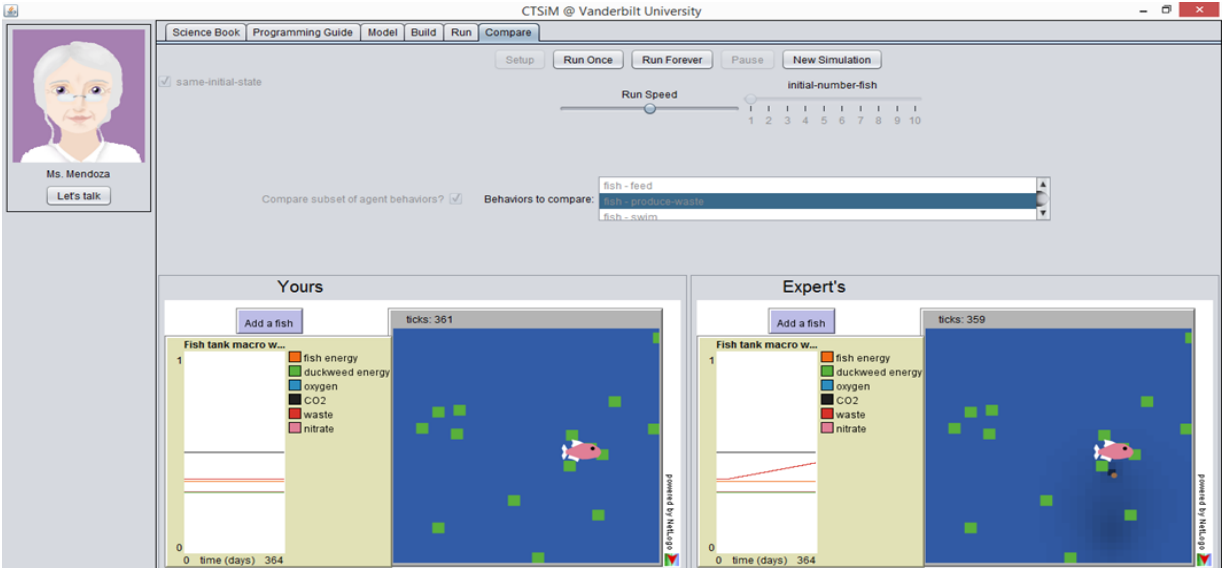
CTSiM @ Vanderbilt University

Ms. Mendoza
Let's talk

Science Book | Programming Guide | Model | Build | Run | Compare

Setup | Run Once | Run Forever | Pause | New Simulation

same-initial-state

Run Speed

initial-number-fish
1 2 3 4 5 6 7 8 9 10

Compare subset of agent behaviors?

Behaviors to compare:
fish - feed
fish - produce-waste
fish - swim

Yours

Add a fish

ticks: 361

Fish tank macro w...
1
0
0 time (days) 364
fish energy
duckweed energy
oxygen
CO2
waste
nitrate

powered by NetLogo

Expert's

Add a fish

ticks: 359

Fish tank macro w...
1
0
0 time (days) 364
fish energy
duckweed energy
oxygen
CO2
waste
nitrate

powered by NetLogo